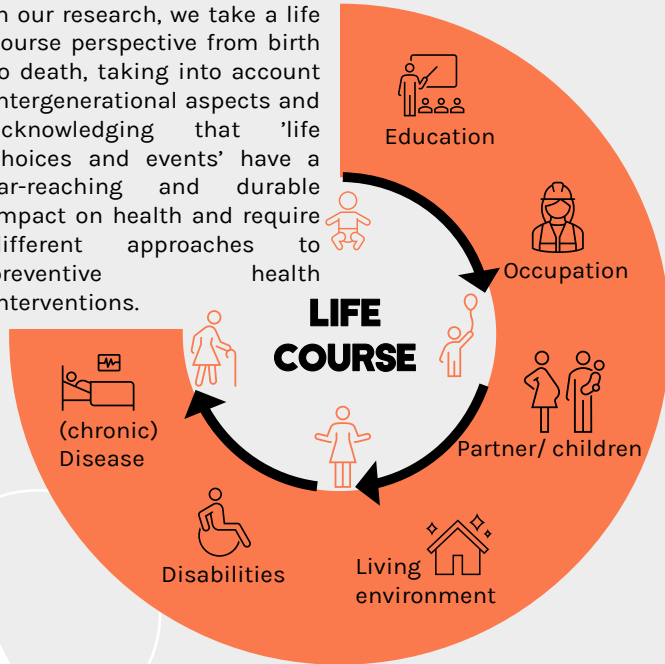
n our research, we take a life course perspective from birth o death, taking into account ntergenerational aspects and cknowledging that 'life hoices and events' have a ar-reaching and durable mpact on health and require ifferent approaches to reventive health nterventions.

LIFE COURSE

Education

Occupation

Partner/ children

Living environment

Disabilities

(chronic) Disease